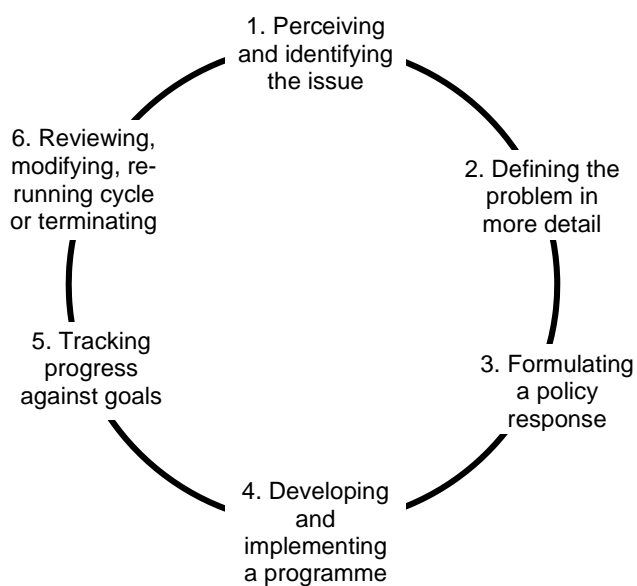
1. Perceiving and identifying the issue

2. Defining the problem in more detail

3. Formulating a policy response

4. Developing and implementing a programme

5. Tracking progress against goals

6. Reviewing, modifying, re-running cycle or terminating